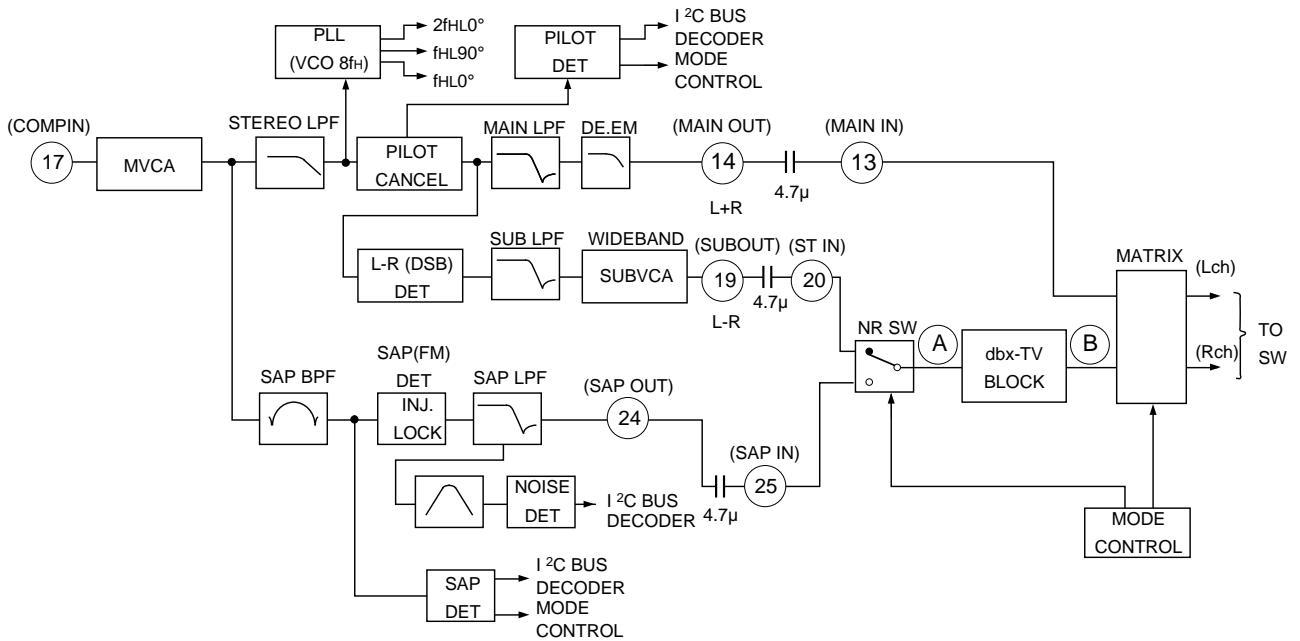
PLL
(VCO 8fH)
2fHL0°
fHL90°
fHL0°
PILOT
DET
I $^2$C BUS
DECODER
MODE
CONTROL
(COMPIN)
17
MVCA
STEREO LPF
PILOT
CANCEL
MAIN LPF
DE.EM
(MAIN OUT)
14
4.7μ
(MAIN IN)
13
L+R
L-R (DSB)
DET
SUB LPF
WIDEBAND
SUBVCA
(SUBOUT)
19
4.7μ
(ST IN)
20
L-R
MATRIX
(Lch)
(Rch)
TO
SW
NR SW
A
dbx-TV
BLOCK
B
SAP BPF
SAP(FM)
DET
INJ.
LOCK
SAP LPF
(SAP OUT)
24
(SAP IN)
25
4.7μ
NOISE
DET
I $^2$C BUS
DECODER
MODE
CONTROL
SAP
DET
I $^2$C BUS
DECODER
MODE
CONTROL